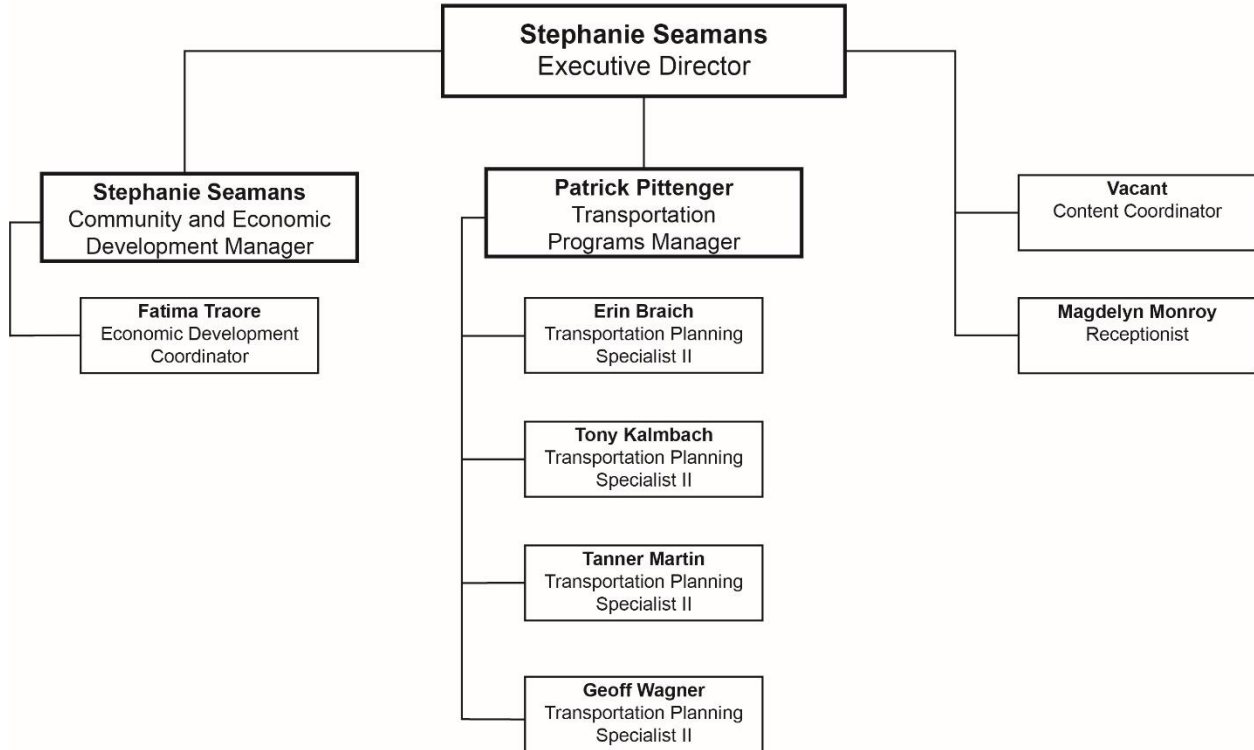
Stephanie Seamans
Executive Director

Stephanie Seamans
Community and Economic Development Manager

Fatima Traore
Economic Development Coordinator

Patrick Pittenger
Transportation Programs Manager

Erin Braich
Transportation Planning Specialist II

Tony Kalmbach
Transportation Planning Specialist II

Tanner Martin
Transportation Planning Specialist II

Geoff Wagner
Transportation Planning Specialist II

Vacant
Content Coordinator

Magdelyn Monroy
Receptionist